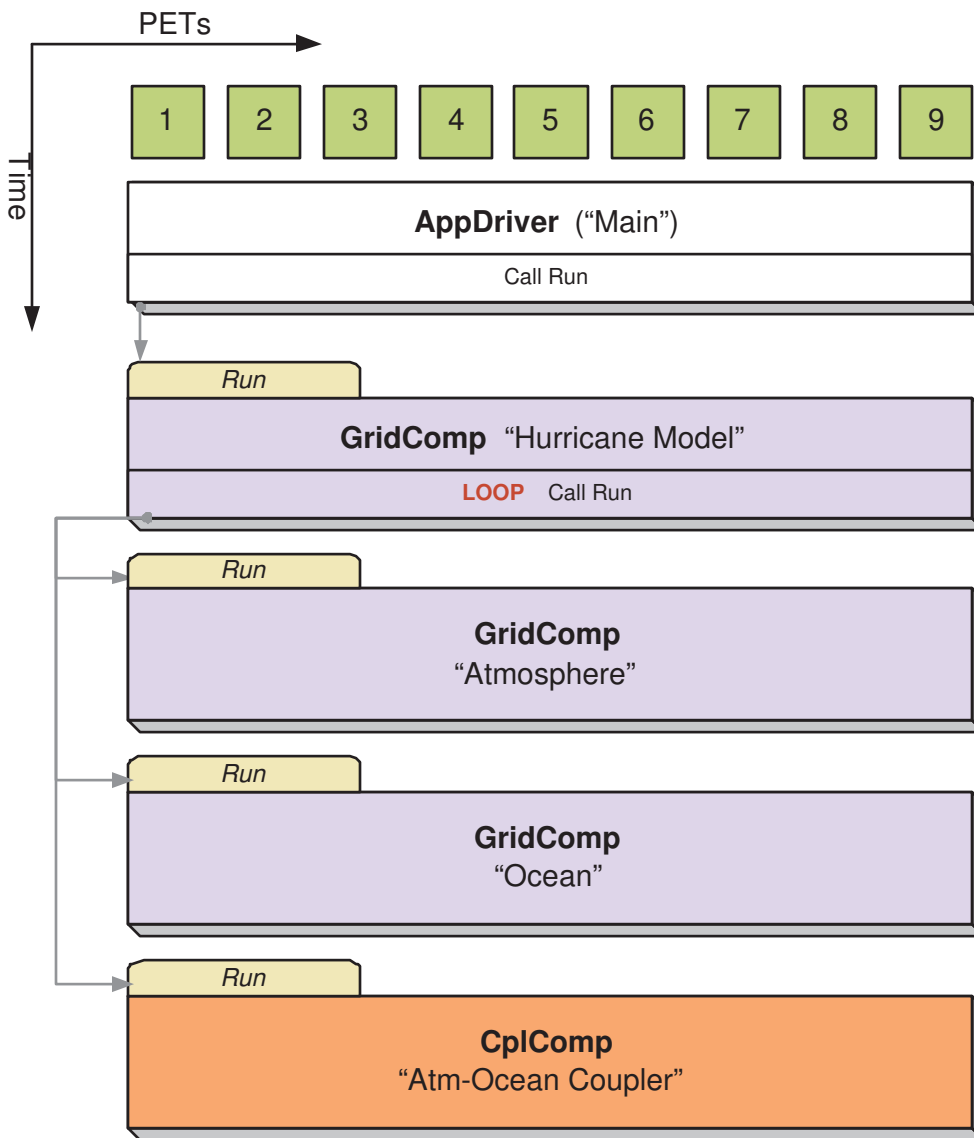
PETs

Time

1 2 3 4 5 6 7 8 9

**AppDriver** ("Main")

Call Run

*Run*

**GridComp** "Hurricane Model"

LOOP Call Run

*Run*

**GridComp**
"Atmosphere"

*Run*

**GridComp**
"Ocean"

*Run*

**CplComp**
"Atm-Ocean Coupler"